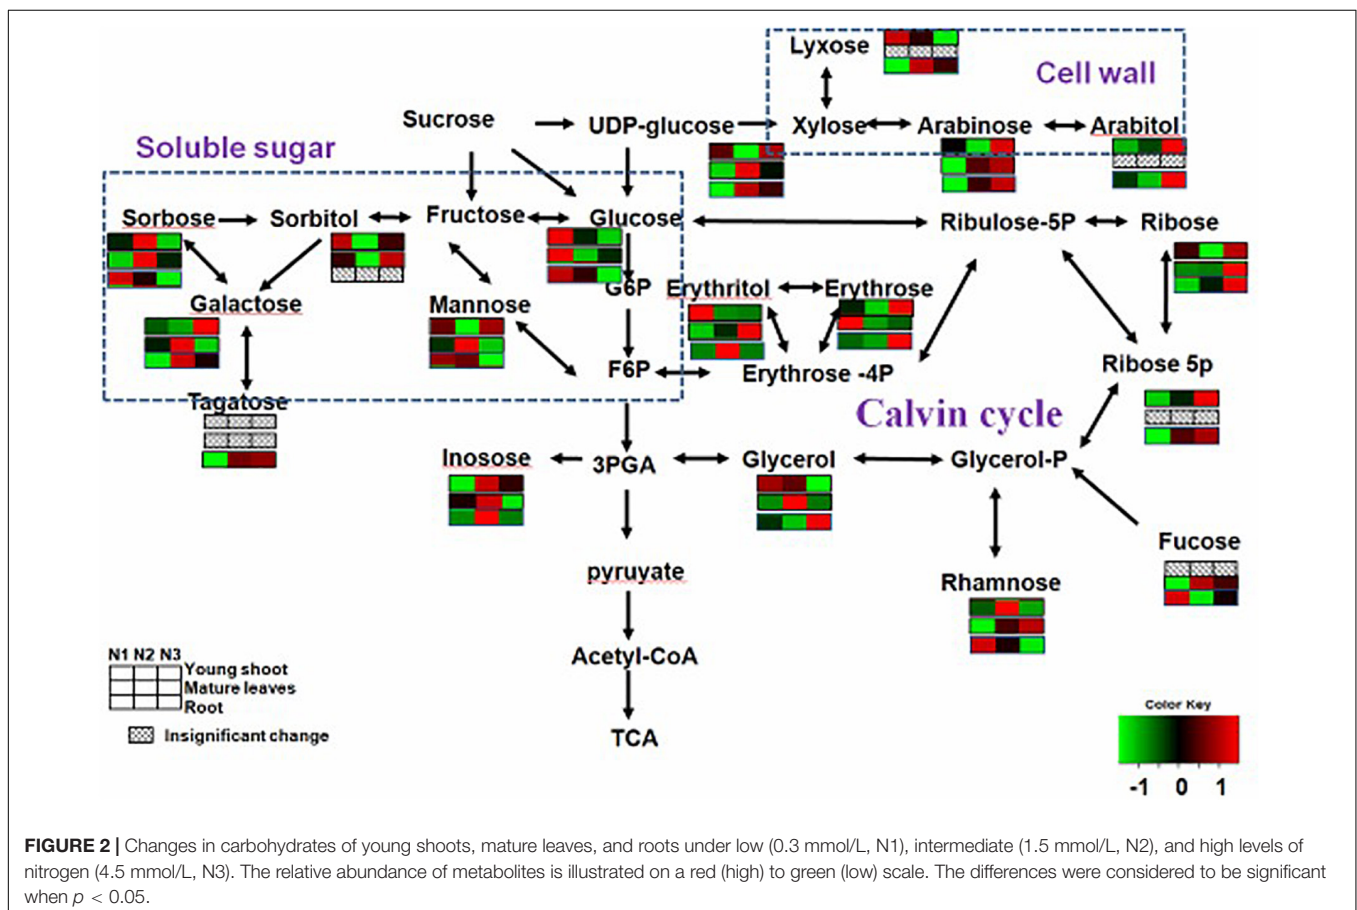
Lyxose

Cell wall

Sucrose

UDP-glucose

Xylose

Arabinose

Arabitol

Soluble sugar

Sorbose

Sorbitol

Fructose

Glucose

Ribulose-5P

Ribose

Galactose

Mannose

G6P

Erythritol

Erythrose

F6P

Erythrose -4P

Ribose 5p

Tagatose

Calvin cycle

Inosose

3PGA

Glycerol

Glycerol-P

Fucose

pyruvate

Rhamnose

Acetyl-CoA

N1 N2 N3
Young shoot
Mature leaves
Root
Insignificant change

TCA

Color Key
-1 0 1

**FIGURE 2 |** Changes in carbohydrates of young shoots, mature leaves, and roots under low (0.3 mmol/L, N1), intermediate (1.5 mmol/L, N2), and high levels of nitrogen (4.5 mmol/L, N3). The relative abundance of metabolites is illustrated on a red (high) to green (low) scale. The differences were considered to be significant when $p < 0.05$.